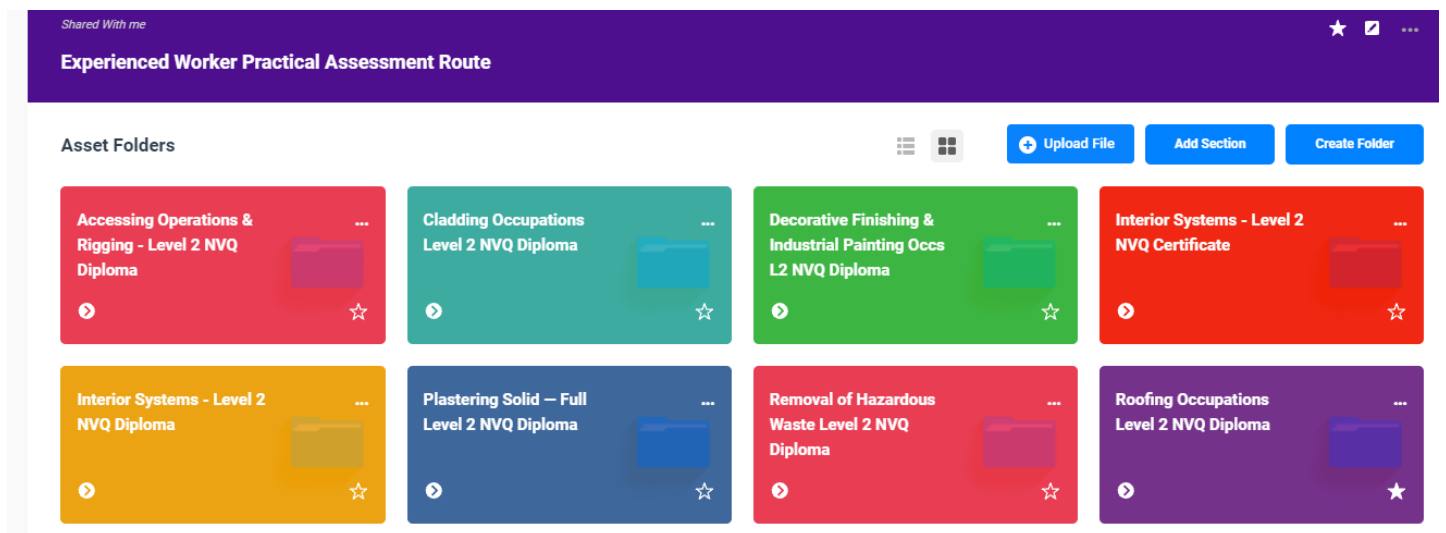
Shared With me

Experienced Worker Practical Assessment Route

Asset Folders

Upload File

Add Section

Create Folder

Accessing Operations & Rigging - Level 2 NVQ Diploma

Cladding Occupations Level 2 NVQ Diploma

Decorative Finishing & Industrial Painting Occs L2 NVQ Diploma

Interior Systems - Level 2 NVQ Certificate

Interior Systems - Level 2 NVQ Diploma

Plastering Solid — Full Level 2 NVQ Diploma

Removal of Hazardous Waste Level 2 NVQ Diploma

Roofing Occupations Level 2 NVQ Diploma